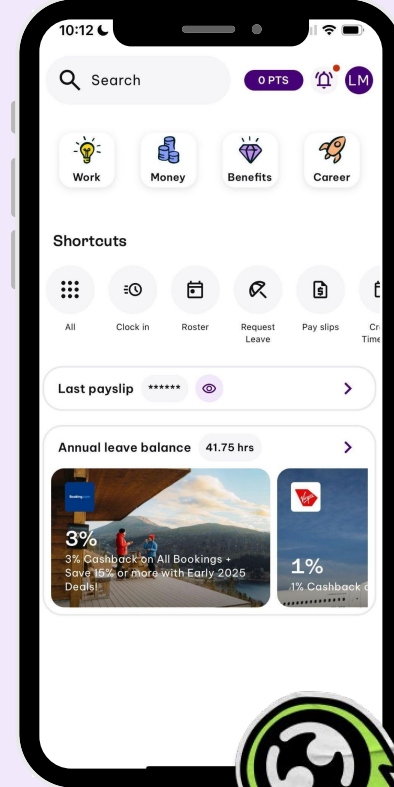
10:12

Search

0 PTS

LM

Work

Money

Benefits

Career

Shortcuts

All

Clock in

Roster

Request Leave

Pay slips

Cr Time

Last payslip ******

Annual leave balance 41.75 hrs

Booking.com

3%

3% Cashback on All Bookings + Save 15% or more with Early 2025 Deals!

Virgin

1%

1% Cashback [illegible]